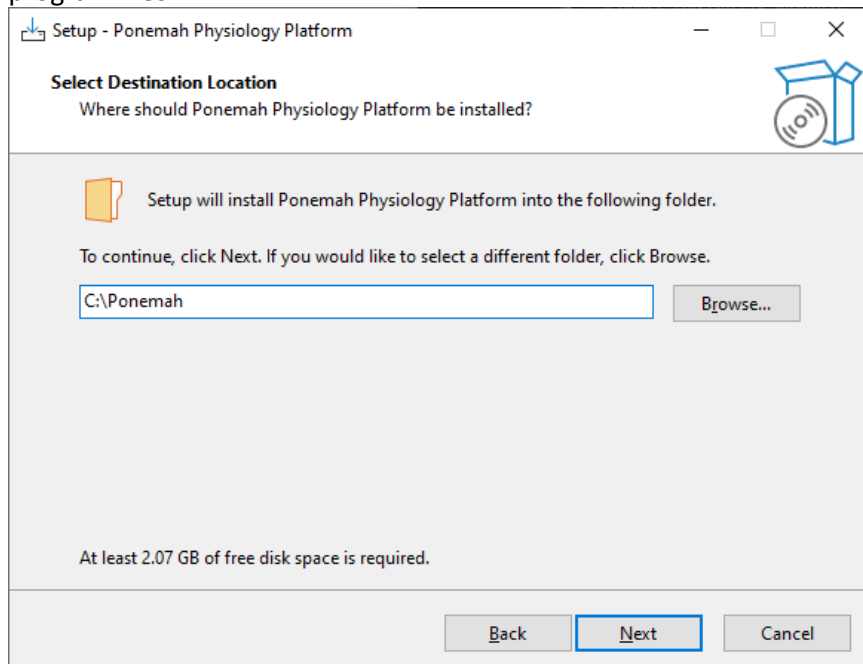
Setup - Ponemah Physiology Platform

Select Destination Location
Where should Ponemah Physiology Platform be installed?

Setup will install Ponemah Physiology Platform into the following folder.

To continue, click Next. If you would like to select a different folder, click Browse.

C:\Ponemah

Browse...

At least 2.07 GB of free disk space is required.

Back
Next
Cancel